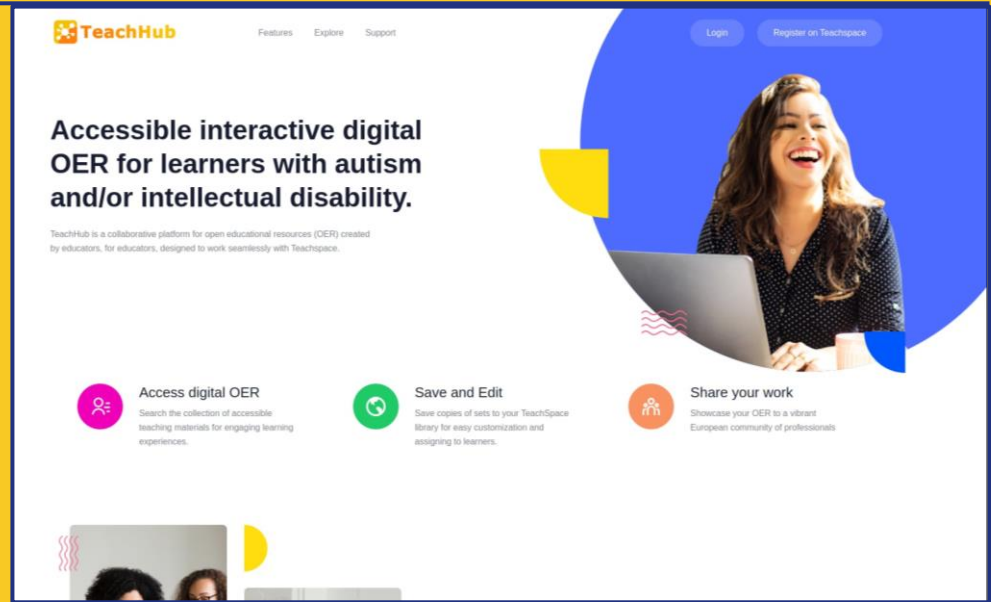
TeachHub

Features Explore Support

Login Register on Teachspace

Accessible interactive digital OER for learners with autism and/or intellectual disability.

TeachHub is a collaborative platform for open educational resources (OER) created by educators, for educators, designed to work seamlessly with Teachspace.

Access digital OER
Search the collection of accessible teaching materials for engaging learning experiences.

Save and Edit
Save copies of sets to your TeachSpace library for easy customization and assigning to learners.

Share your work
Showcase your OER to a vibrant European community of professionals